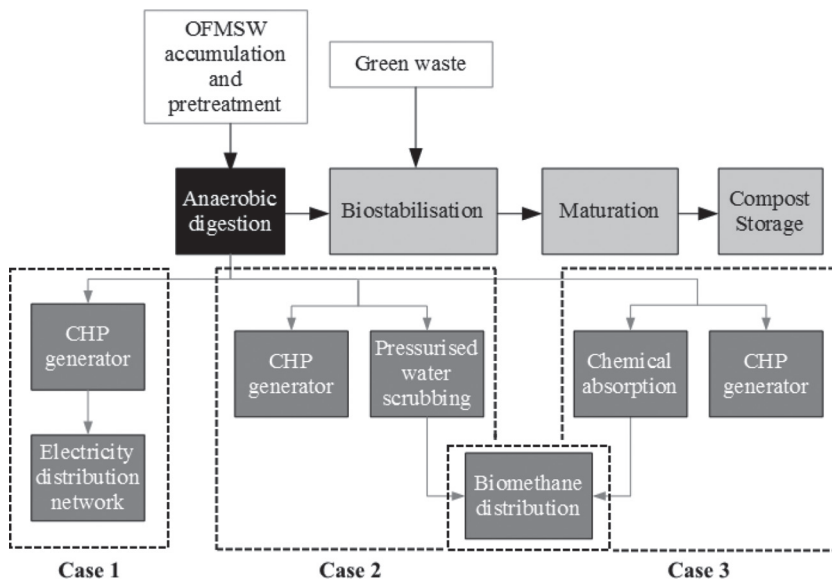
OFMSW accumulation and pretreatment

Green waste

Anaerobic digestion

Biostabilisation

Maturation

Compost Storage

CHP generator

Electricity distribution network

CHP generator

Pressurised water scrubbing

Chemical absorption

CHP generator

Biomethane distribution

Case 1

Case 2

Case 3